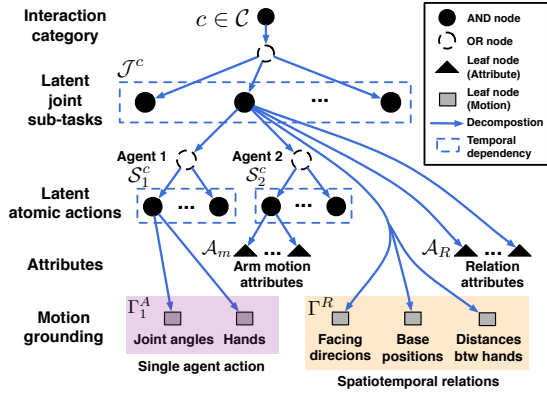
Interaction category

$c \in \mathcal{C}$

AND node

OR node

Leaf node (Attribute)

Leaf node (Motion)

Decompostion

Temporal dependency

Latent joint sub-tasks

$\mathcal{J}^c$

...

Agent 1

Agent 2

$\mathcal{S}_1^c$

$\mathcal{S}_2^c$

Latent atomic actions

...

...

Attributes

$\mathcal{A}_m$

...

Arm motion attributes

$\mathcal{A}_R$

...

Relation attributes

Motion grounding

$\Gamma_1^A$

Joint angles

Hands

Single agent action

$\Gamma^R$

Facing direcions

Base positions

Distances btw hands

Spatiotemporal relations